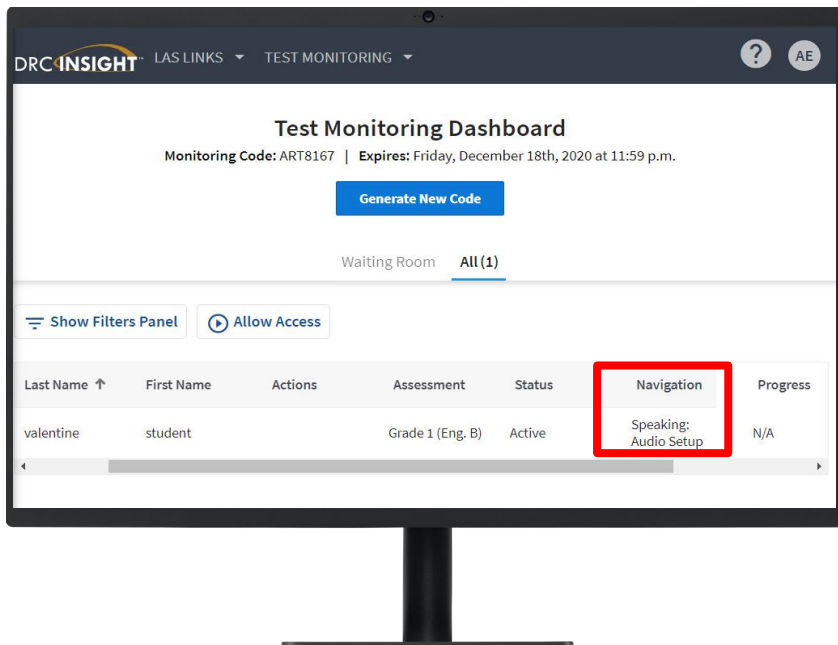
DRC INSIGHT LAS LINKS TEST MONITORING

?
AE

Test Monitoring Dashboard

Monitoring Code: ART8167 | Expires: Friday, December 18th, 2020 at 11:59 p.m.

Generate New Code

Waiting Room All (1)

Show Filters Panel
Allow Access

| Last Name ↑ | First Name | Actions | Assessment | Status | Navigation | Progress |
|---|---|---|---|---|---|---|
| valentine | student | | Grade 1 (Eng. B) | Active | Speaking: Audio Setup | N/A |